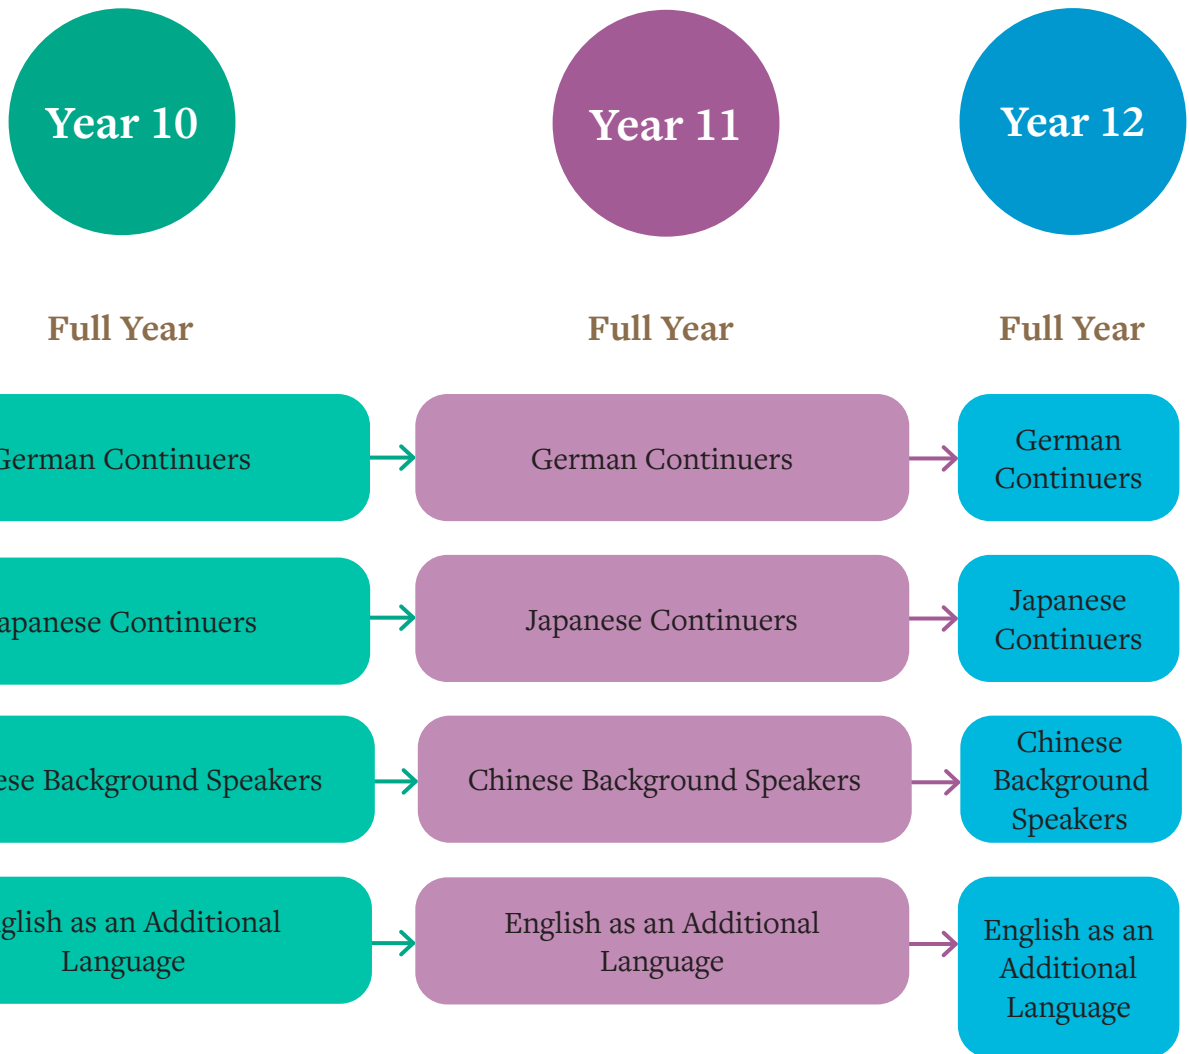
Year 10

Year 11

Year 12

Full Year

Full Year

Full Year

German Continuers

German Continuers

German Continuers

apanese Continuers

Japanese Continuers

Japanese Continuers

ese Background Speakers

Chinese Background Speakers

Chinese Background Speakers

glish as an Additional Language

English as an Additional Language

English as an Additional Language